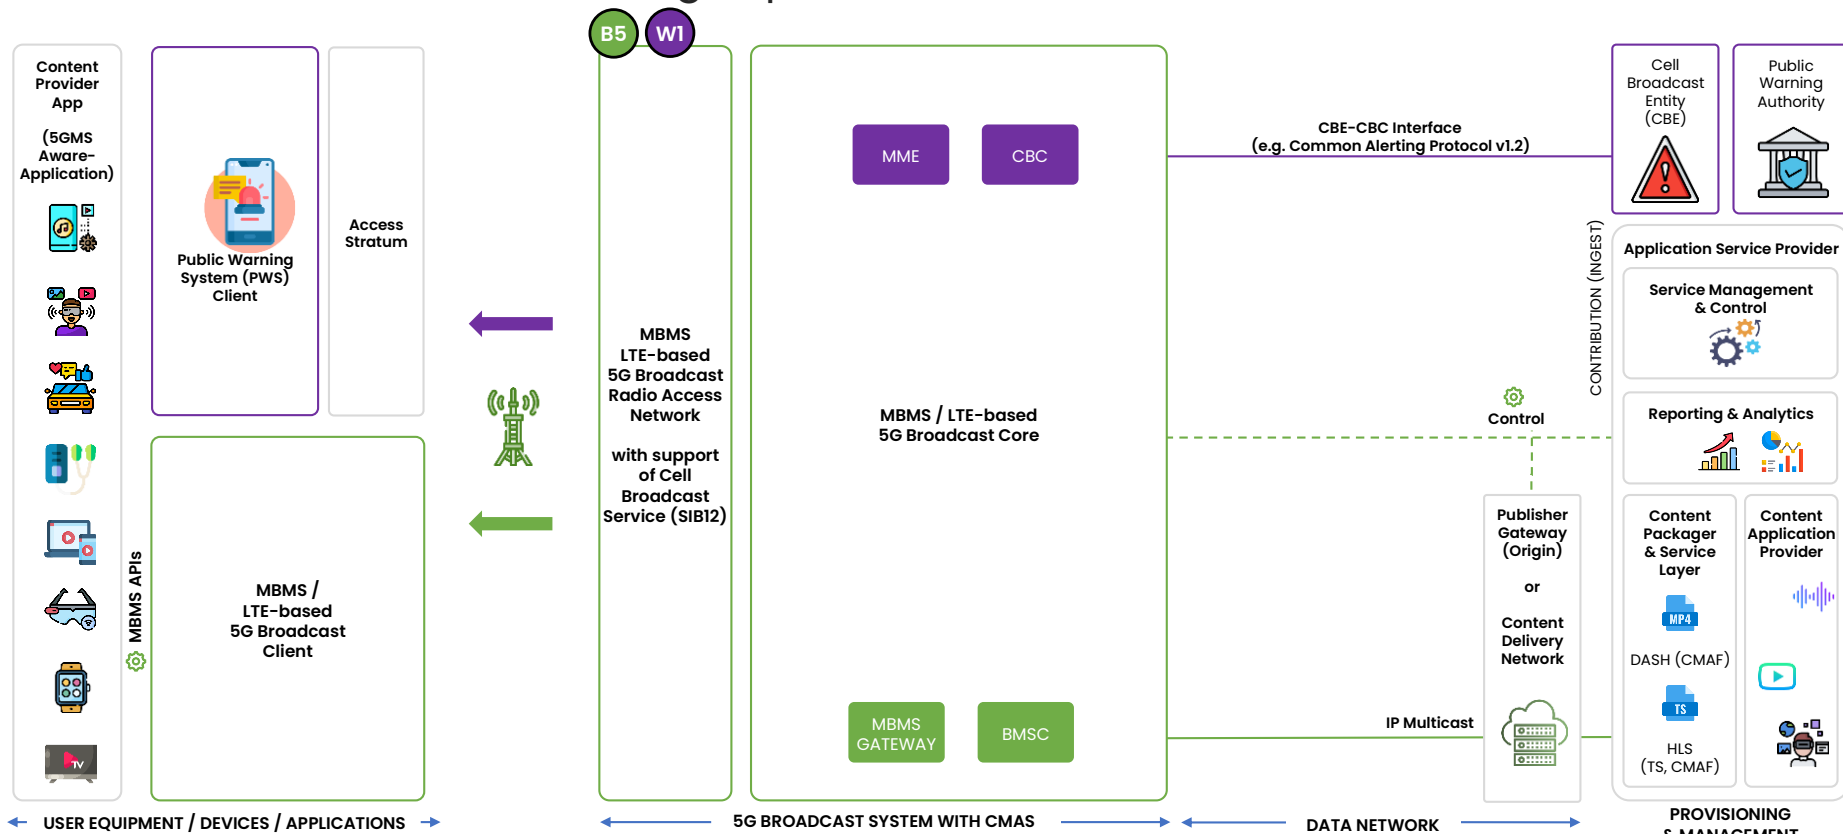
B5 W1

Content Provider App

(5GMS Aware-Application)

Public Warning System (PWS) Client

Access Stratum

MBMS / LTE-based 5G Broadcast Client

MBMS APIs

MBMS LTE-based 5G Broadcast Radio Access Network

with support of Cell Broadcast Service (SIB12)

MME

CBC

MBMS / LTE-based 5G Broadcast Core

MBMS GATEWAY

BMSC

CBE-CBC Interface (e.g. Common Alerting Protocol v1.2)

Cell Broadcast Entity (CBE)

Public Warning Authority

CONTRIBUTION (INGEST)

Control

Application Service Provider

Service Management & Control

Reporting & Analytics

Publisher Gateway (Origin)

or

Content Delivery Network

IP Multicast

Content Packager & Service Layer

MP4

DASH (CMAF)

TS

HLS (TS, CMAF)

Content Application Provider

USER EQUIPMENT / DEVICES / APPLICATIONS

5G BROADCAST SYSTEM WITH CMAS

DATA NETWORK

PROVISIONING & MANAGEMENT